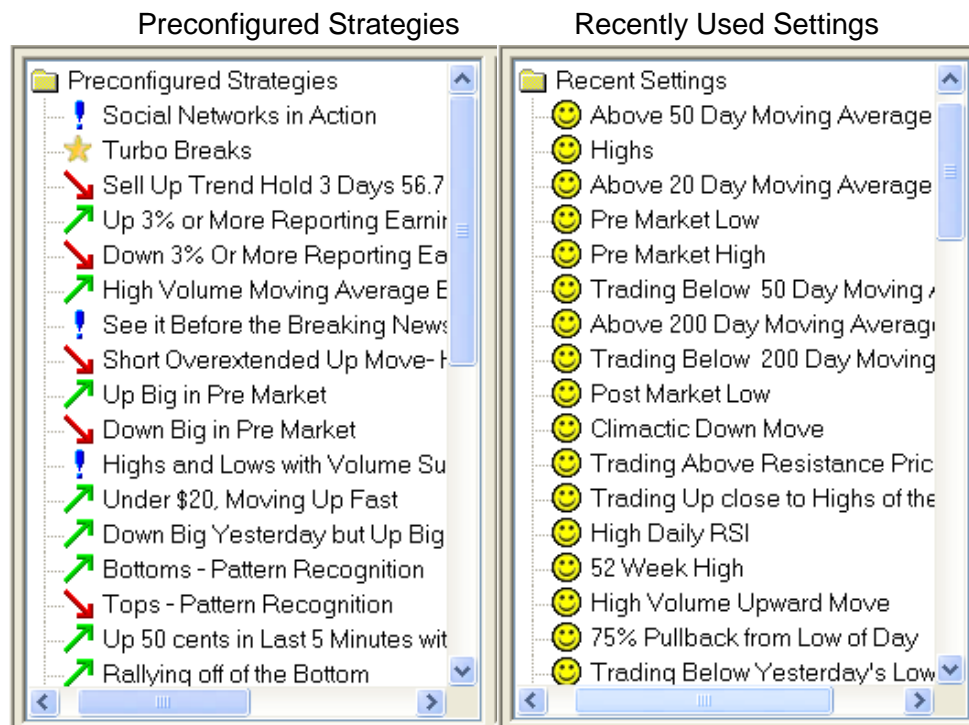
Preconfigured Strategies

Preconfigured Strategies
Social Networks in Action
Turbo Breaks
Sell Up Trend Hold 3 Days 56.7
Up 3% or More Reporting Earnir
Down 3% Or More Reporting Ea
High Volume Moving Average E
See it Before the Breaking News
Short Overextended Up Move- H
Up Big in Pre Market
Down Big in Pre Market
Highs and Lows with Volume Su
Under $20, Moving Up Fast
Down Big Yesterday but Up Big
Bottoms - Pattern Recognition
Tops - Pattern Recognition
Up 50 cents in Last 5 Minutes wit
Rallying off of the Bottom

Recently Used Settings

Recent Settings
Above 50 Day Moving Average
Highs
Above 20 Day Moving Average
Pre Market Low
Pre Market High
Trading Below 50 Day Moving A
Above 200 Day Moving Averag
Trading Below 200 Day Moving
Post Market Low
Climactic Down Move
Trading Above Resistance Pric
Trading Up close to Highs of the
High Daily RSI
52 Week High
High Volume Upward Move
75% Pullback from Low of Day
Trading Below Yesterday's Low